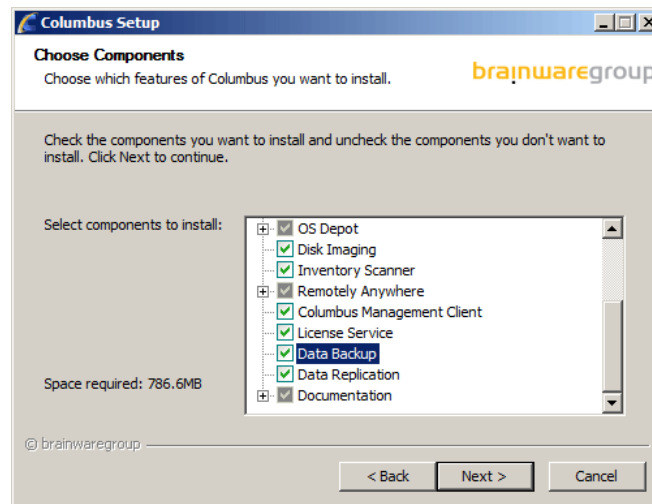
Columbus Setup

Choose Components

Choose which features of Columbus you want to install.

brainwaregroup

Check the components you want to install and uncheck the components you don't want to install. Click Next to continue.

Select components to install:

OS Depot
Disk Imaging
Inventory Scanner
Remotely Anywhere
Columbus Management Client
License Service
Data Backup
Data Replication
Documentation

Space required: 786.6MB

© brainwaregroup

< Back
Next >
Cancel